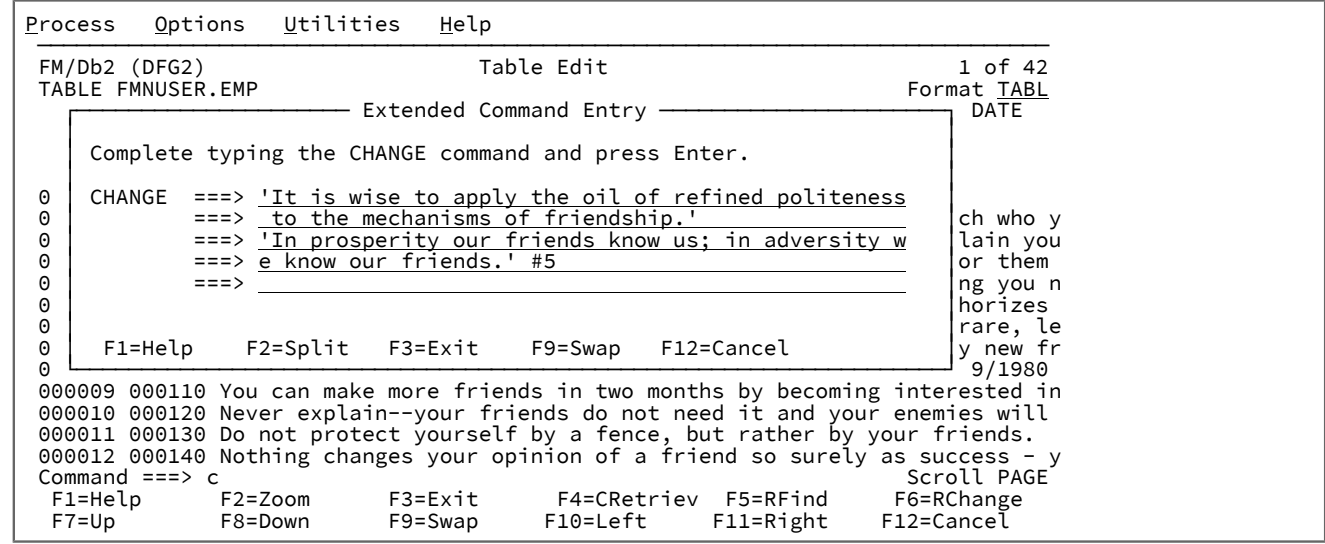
Process Options Utilities Help

FM/Db2 (DFG2) Table Edit 1 of 42
TABLE FMNUSER.EMP Format TABL

Extended Command Entry

DATE

Complete typing the CHANGE command and press Enter.

0 CHANGE ===> 'It is wise to apply the oil of refined politeness
0 ===> to the mechanisms of friendship.' ch who y
0 ===> 'In prosperity our friends know us; in adversity w lain you
0 ===> e know our friends.' #5 or them
0 ===> ng you n
0 horizes
0 rare, le
0 F1=Help F2=Split F3=Exit F9=Swap F12=Cancel y new fr
0 9/1980
000009 000110 You can make more friends in two months by becoming interested in
000010 000120 Never explain--your friends do not need it and your enemies will
000011 000130 Do not protect yourself by a fence, but rather by your friends.
000012 000140 Nothing changes your opinion of a friend so surely as success - y
Command ===> c Scroll PAGE
F1=Help F2=Zoom F3=Exit F4=CRetriev F5=RFind F6=RChange
F7=Up F8=Down F9=Swap F10=Left F11=Right F12=Cancel